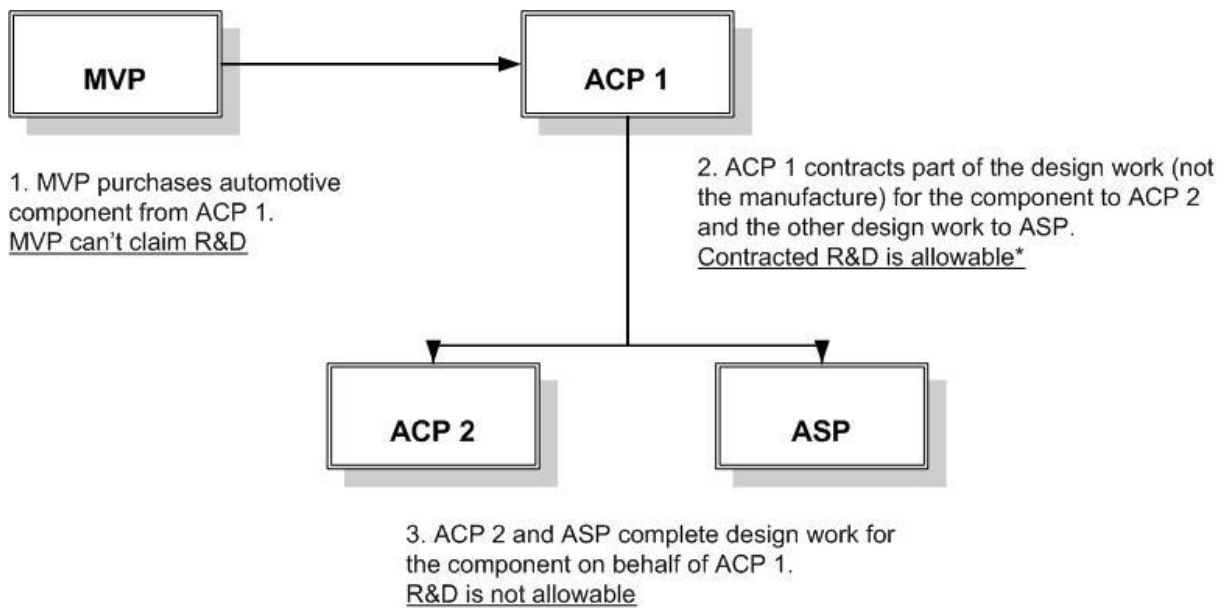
MVP

ACP 1

1. MVP purchases automotive component from ACP 1.
MVP can't claim R&D

2. ACP 1 contracts part of the design work (not the manufacture) for the component to ACP 2 and the other design work to ASP.
Contracted R&D is allowable*

ACP 2

ASP

3. ACP 2 and ASP complete design work for the component on behalf of ACP 1.
R&D is not allowable